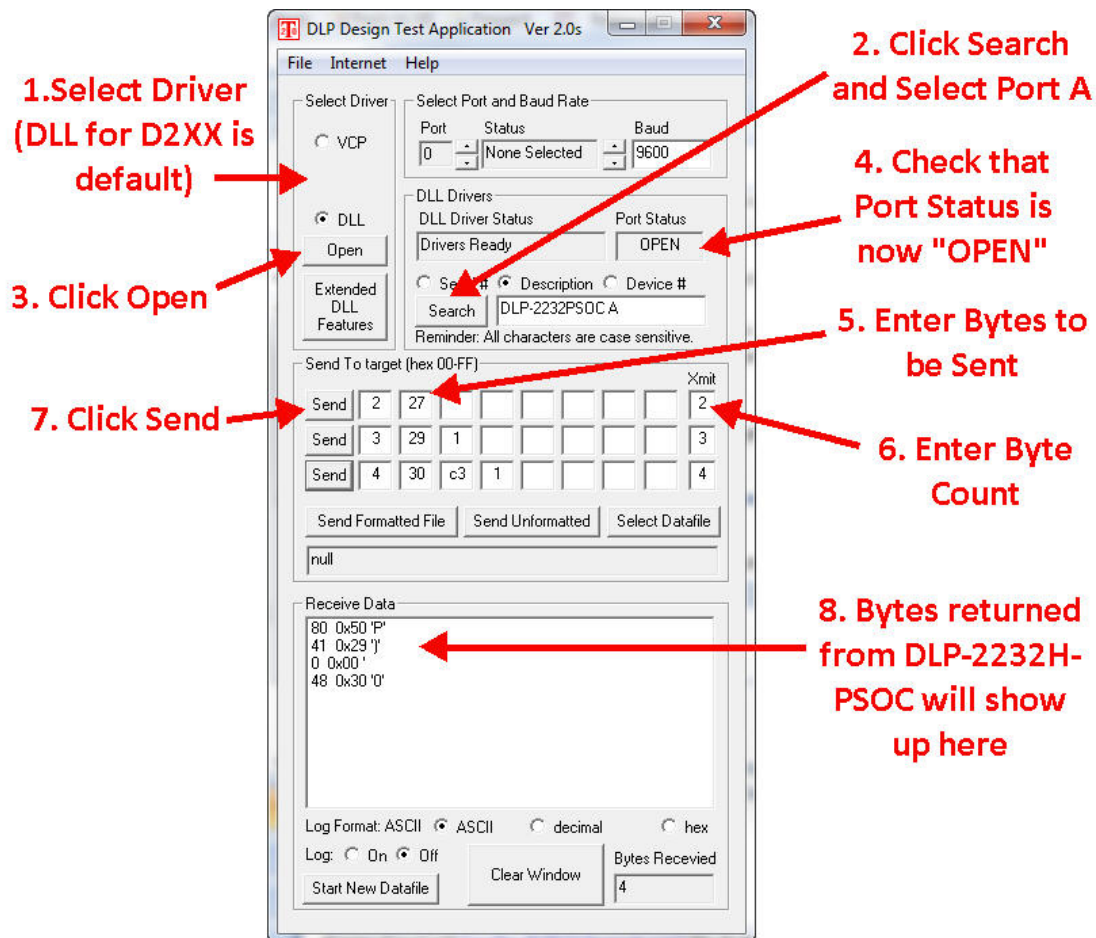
DLP Design Test Application Ver 2.0s

File Internet Help

1.Select Driver (DLL for D2XX is default)

Select Driver

VCP

DLL

Open

Extended DLL Features

3. Click Open

Select Port and Baud Rate

Port Status Baud

0 None Selected 9600

2. Click Search and Select Port A

DLL Drivers

DLL Driver Status Port Status

Drivers Ready OPEN

4. Check that Port Status is now "OPEN"

Serial # Description Device #

Search DLP-2232PSOC A

Reminder: All characters are case sensitive.

5. Enter Bytes to be Sent

Send To target (hex 00-FF)

Xmit

7. Click Send

| | | | | | | | | | |
|---|---|---|---|---|---|---|---|---|---|
| Send | 2 | 27 | | | | | | | 2 |
| Send | 3 | 29 | 1 | | | | | | 3 |
| Send | 4 | 30 | c3 | 1 | | | | | 4 |

6. Enter Byte Count

Send Formatted File Send Unformatted Select Datafile

null

Receive Data

80 0x50 'P'
41 0x29 ')'
0 0x00 '
48 0x30 '0'

8. Bytes returned from DLP-2232H-PSOC will show up here

Log Format: ASCII ASCII decimal hex

Log: On Off

Clear Window

Bytes Recevied

4

Start New Datafile